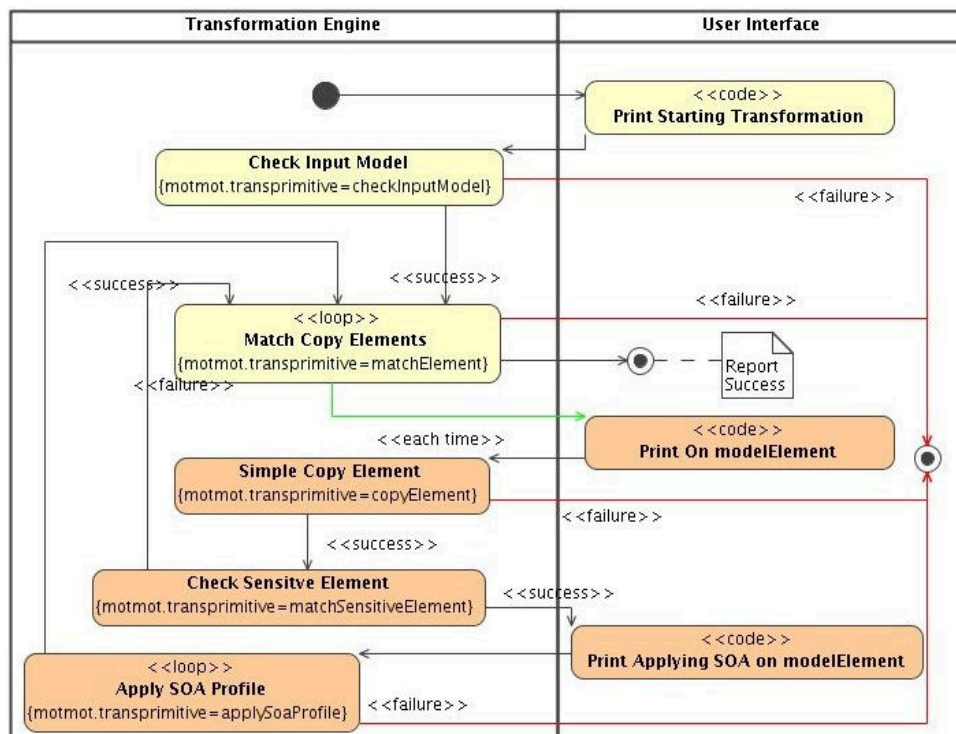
Transformation Engine

User Interface

<<code>>
Print Starting Transformation

Check Input Model
{motmot.transprimitive=checkInputModel}

<<failure>>

<<success>>

<<success>>

<<failure>>

<<loop>>
Match Copy Elements
{motmot.transprimitive=matchElement}

Report Success

<<failure>>

<<each time>>

<<code>>
Print On modelElement

Simple Copy Element
{motmot.transprimitive=copyElement}

<<failure>>

<<success>>

Check Sensitve Element
{motmot.transprimitive=matchSensitiveElement}

<<success>>

<<code>>
Print Applying SOA on modelElement

<<loop>>
Apply SOA Profile
{motmot.transprimitive=applySoaProfile}

<<failure>>